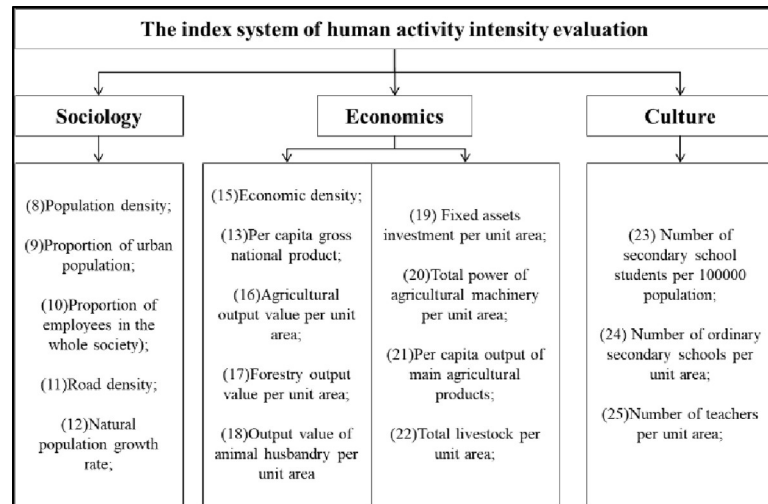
The index system of human activity intensity evaluation

Sociology

Economics

Culture

(8)Population density;

(9)Proportion of urban population;

(10)Proportion of employees in the whole society);

(11)Road density;

(12)Natural population growth rate;

(15)Economic density;

(13)Per capita gross national product;

(16)Agricultural output value per unit area;

(17)Forestry output value per unit area;

(18)Output value of animal husbandry per unit area

(19) Fixed assets investment per unit area;

(20)Total power of agricultural machinery per unit area;

(21)Per capita output of main agricultural products;

(22)Total livestock per unit area;

(23) Number of secondary school students per 100000 population;

(24) Number of ordinary secondary schools per unit area;

(25)Number of teachers per unit area;